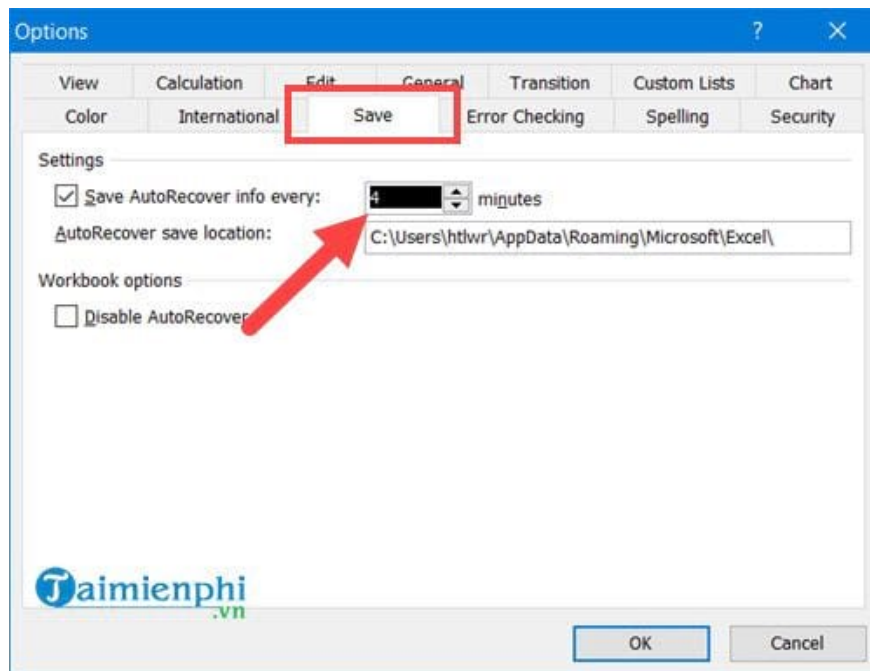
Options

?

X

View

Calculation

Edit

General

Transition

Custom Lists

Chart

Color

International

Save

Error Checking

Spelling

Security

Settings

Save AutoRecover info every:

4

minutes

AutoRecover save location:

C:\Users\htlwr\AppData\Roaming\Microsoft\Excel\

Workbook options

Disable AutoRecover

Taimienphi
.vn

OK

Cancel